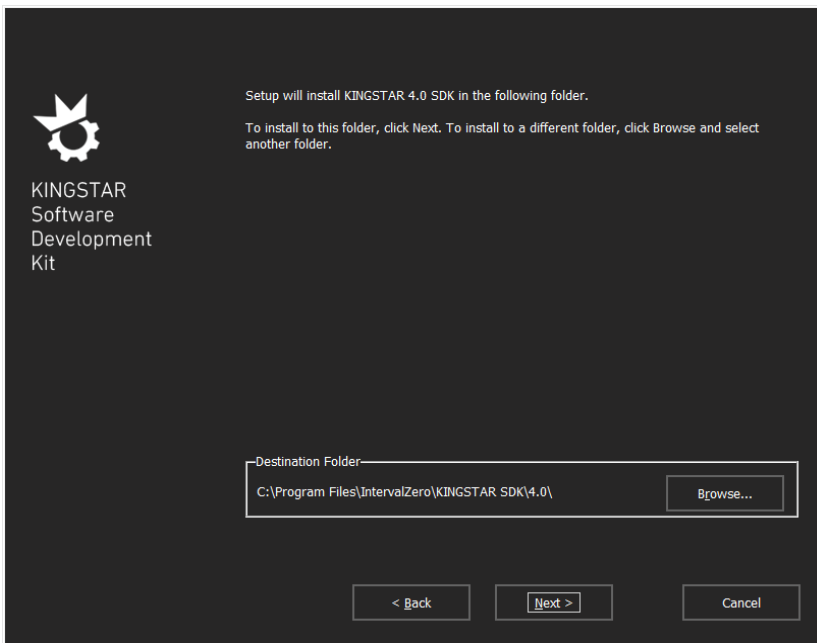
KINGSTAR
Software
Development
Kit

Setup will install KINGSTAR 4.0 SDK in the following folder.

To install to this folder, click Next. To install to a different folder, click Browse and select another folder.

Destination Folder

C:\Program Files\IntervalZero\KINGSTAR SDK\4.0\

Browse...

< Back

Next >

Cancel